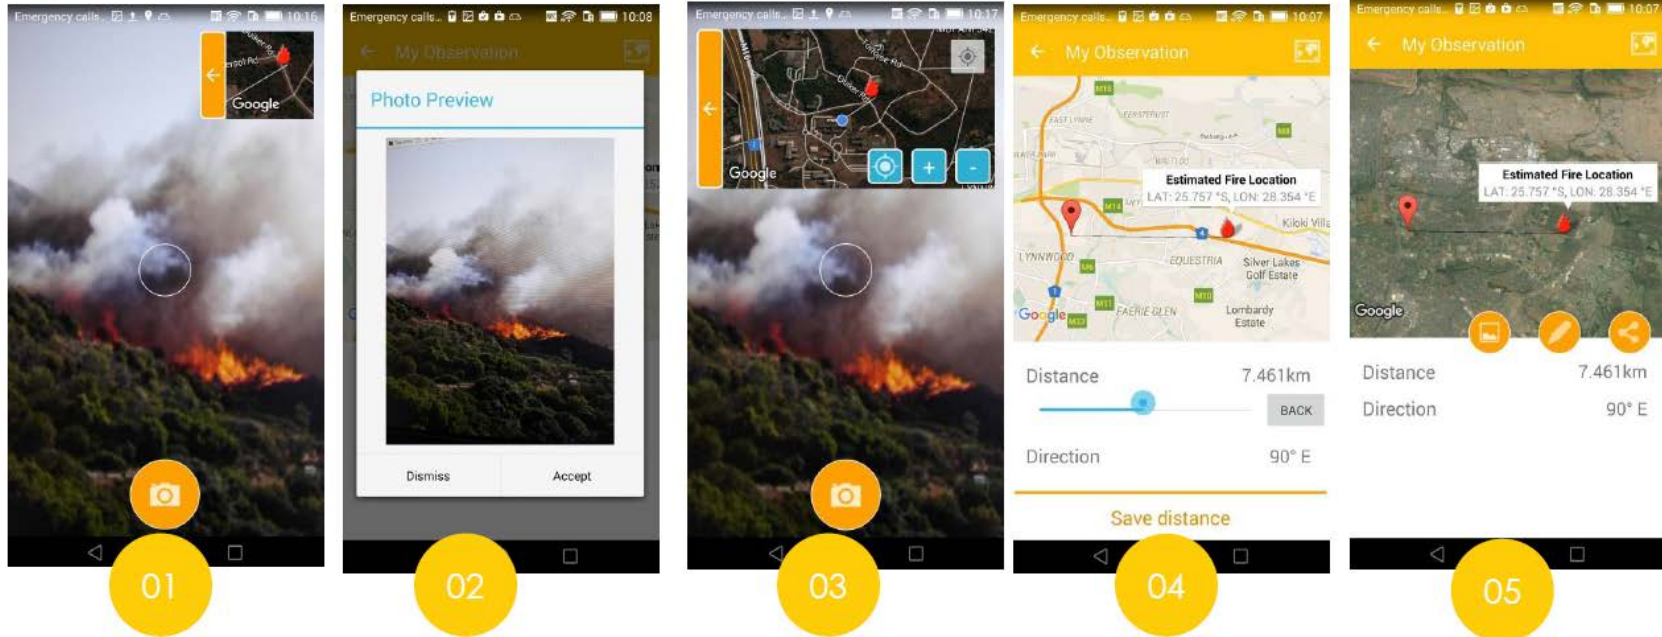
Emergency calls 10:16

Google

01

Emergency calls 10:08

My Observation

Photo Preview

Dismiss

Accept

02

Emergency calls 10:17

Google

+

-

03

Emergency calls 10:07

My Observation

Estimated Fire Location

LAT: 25.757 °S, LON: 28.354 °E

LYNNWOOD

EQUESTRIA

Silver Lakes Golf Estate

FAERIE GLEN

Lombardy Estate

Google

Distance 7.461km

BACK

Direction 90° E

Save distance

04

Emergency calls 10:07

My Observation

Estimated Fire Location

LAT: 25.757 °S, LON: 28.354 °E

Google

Distance 7.461km

Direction 90° E

05